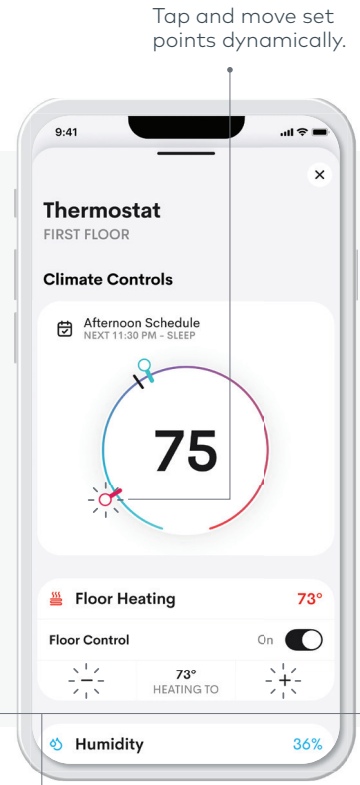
Tap and move set points dynamically.

9:41

×

Thermostat
FIRST FLOOR

Climate Controls

Afternoon Schedule
NEXT 11:30 PM - SLEEP

75

Floor Heating 73°

Floor Control On

73°
HEATING TO

Humidity 36%